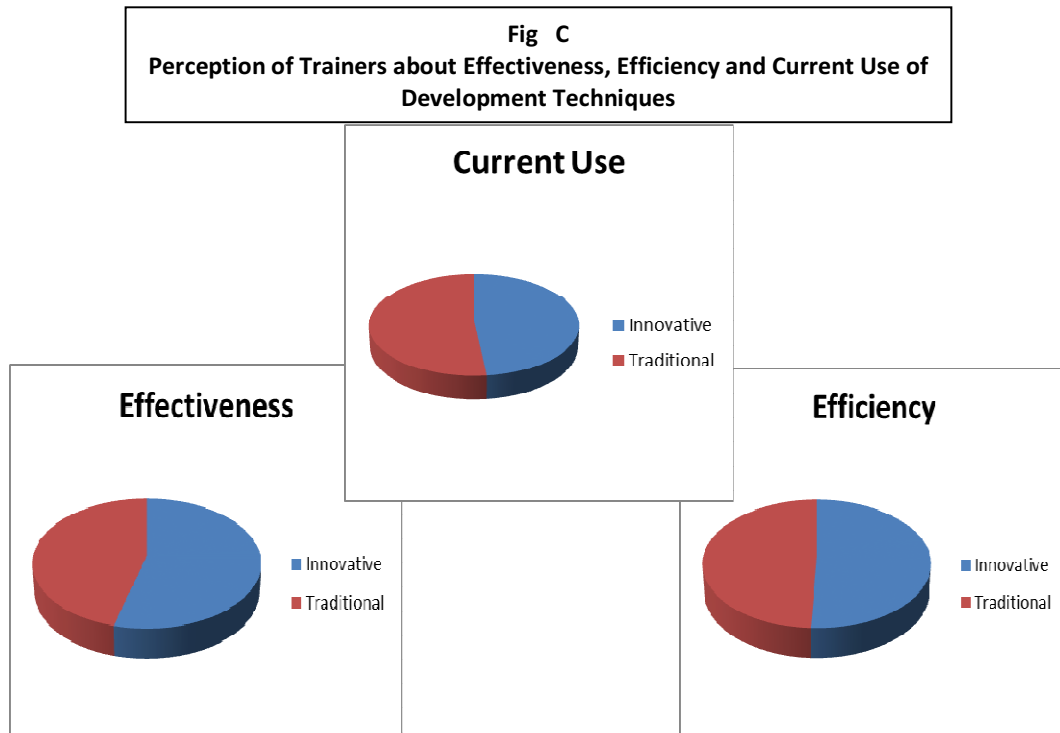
Fig C
Perception of Trainers about Effectiveness, Efficiency and Current Use of Development Techniques

Current Use

Innovative
Traditional

Effectiveness

Innovative
Traditional

Efficiency

Innovative
Traditional